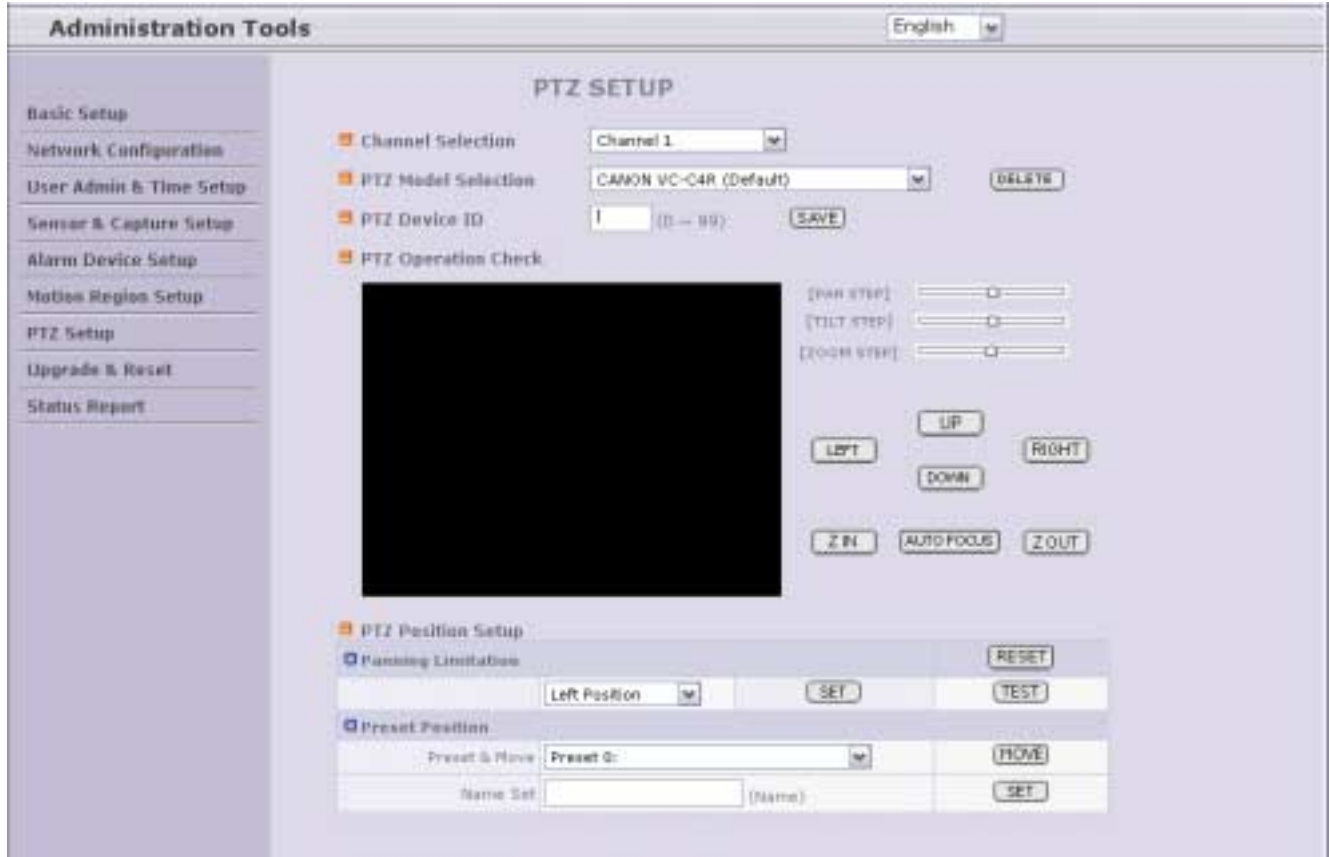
Administration Tools

English

Basic Setup
Network Configuration
User Admin & Time Setup
Sensor & Capture Setup
Alarm Device Setup
Motion Region Setup
PTZ Setup
Upgrade & Reset
Status Report

PTZ SETUP

Channel Selection Channel 1

PTZ Model Selection CANON VC-C4R (Default) DELETE

PTZ Device ID 1 (0 ~ 99) SAVE

PTZ Operation Check

[PAN STEP]
[TILT STEP]
[ZOOM STEP]

UP
LEFT RIGHT
DOWN

Z IN AUTO FOCUS Z OUT

PTZ Position Setup

| Panning Limitation | | | RESET |
|---|---|---|---|
| | Left Position | SET | TEST |
| Preset Position | | | |
| Preset & Move | Preset 0: | | MOVE |
| Name Set | | (Name) | SET |